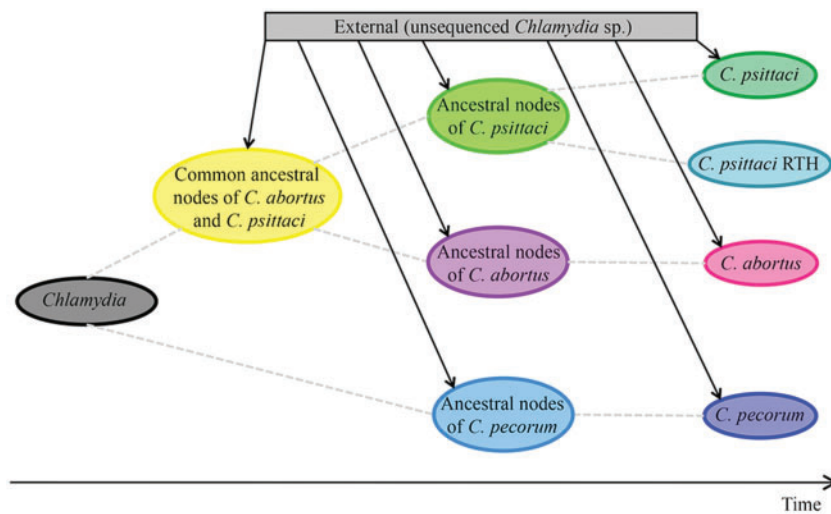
External (unsequenced *Chlamydia* sp.)

*C. psittaci*

Ancestral nodes of *C. psittaci*

Common ancestral nodes of *C. abortus* and *C. psittaci*

*C. psittaci* RTH

Ancestral nodes of *C. abortus*

*C. abortus*

*Chlamydia*

Ancestral nodes of *C. pecorum*

*C. pecorum*

Time